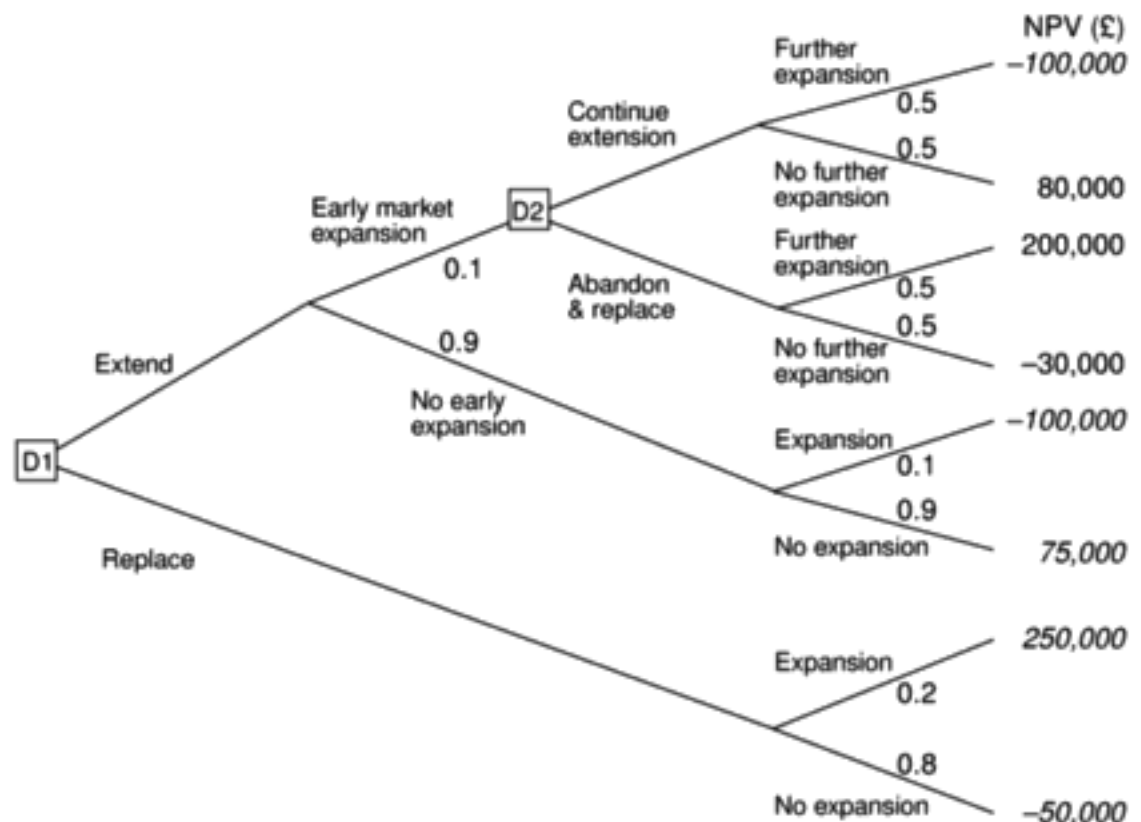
NPV (£)

D1

Extend

Early market expansion

0.1

D2

Continue extension

Further expansion

0.5

−100,000

0.5

No further expansion

80,000

Abandon & replace

Further expansion

0.5

200,000

0.5

No further expansion

−30,000

0.9

No early expansion

Expansion

0.1

−100,000

0.9

No expansion

75,000

Replace

Expansion

0.2

250,000

0.8

No expansion

−50,000